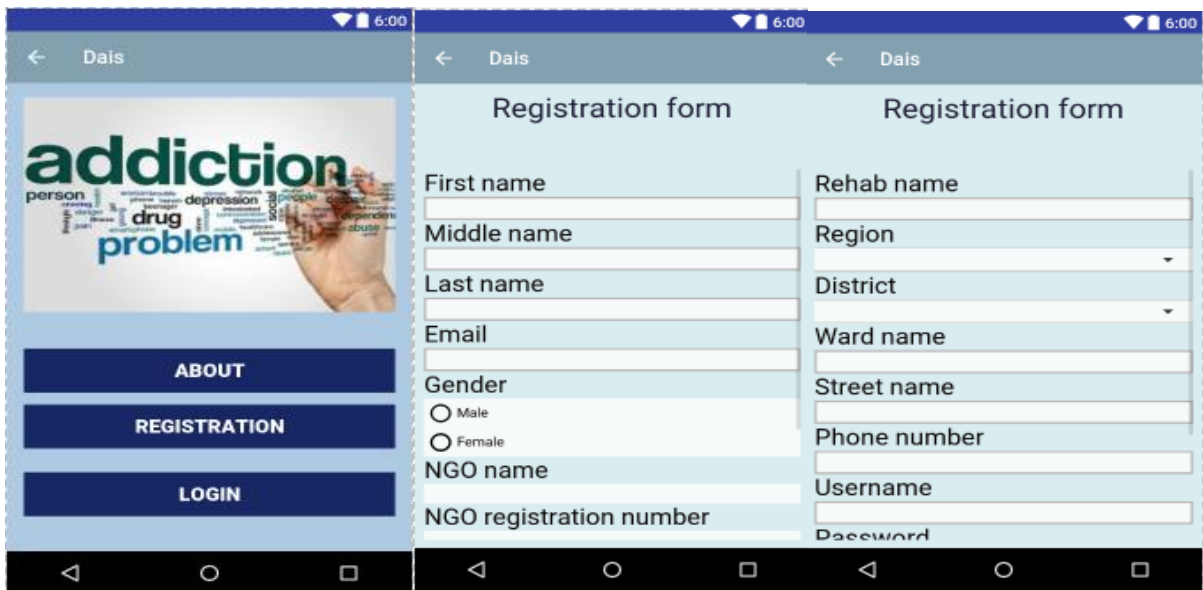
6:00

Dais

addiction
person
depression
social
people
drug
problem
abuse

ABOUT

REGISTRATION

LOGIN

6:00

Dais

Registration form

First name

Middle name

Last name

Email

Gender

Male

Female

NGO name

NGO registration number

6:00

Dais

Registration form

Rehab name

Region

District

Ward name

Street name

Phone number

Username

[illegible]